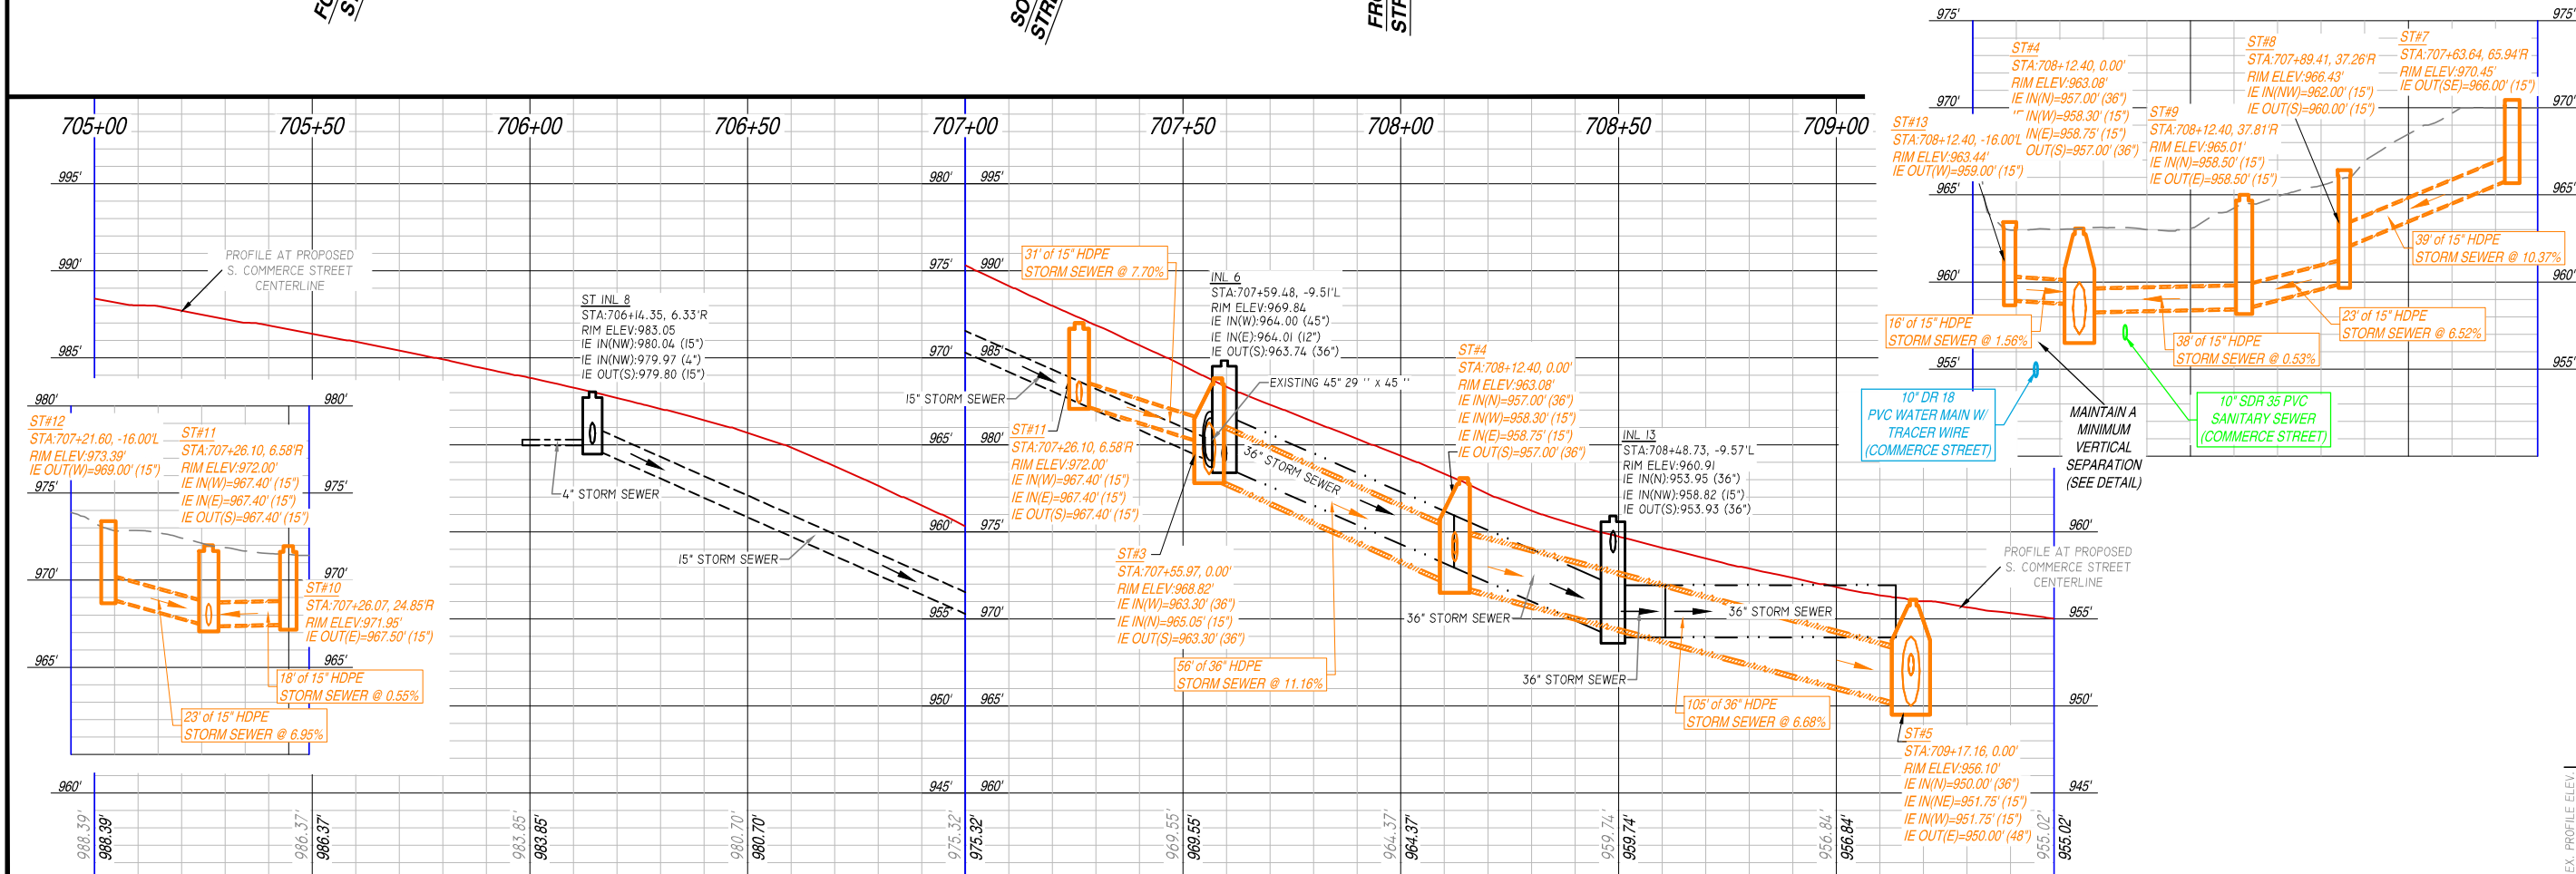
FO S

SO STR

FR STR

705+00
705+50
706+00
706+50
707+00
707+50
708+00
708+50
709+00

995'
990'
985'
980'
975'
970'
965'
960'
955'
950'
945'
960'
975'
970'
965'

PROFILE AT PROPOSED S. COMMERCE STREET CENTERLINE

ST INL 8
STA:706+14.35, 6.33'R
RIM ELEV:983.05
IE IN(NW):980.04 (15")
IE IN(NW):979.97 (4")
IE OUT(S):979.80 (15")

4" STORM SEWER

15" STORM SEWER

15" STORM SEWER

31' of 15" HDPE STORM SEWER @ 7.70%

INL 6
STA:707+59.48, -9.51'L
RIM ELEV:969.84
IE IN(W):964.00 (45")
IE IN(E):964.01 (12")
IE OUT(S):963.74 (36")

EXISTING 45" 29 '' x 45 ''

36" STORM SEWER

ST#11
STA:707+26.10, 6.58'R
RIM ELEV:972.00'
IE IN(W)=967.40' (15")
IE IN(E)=967.40' (15")
IE OUT(S)=967.40' (15")

ST#3
STA:707+55.97, 0.00'
RIM ELEV:968.82'
IE IN(W)=963.30' (36")
IE IN(N)=965.05' (15")
IE OUT(S)=963.30' (36")

56' of 36" HDPE STORM SEWER @ 11.16%

ST#4
STA:708+12.40, 0.00'
RIM ELEV:963.08'
IE IN(N)=957.00' (36")
IE IN(W)=958.30' (15")
IE IN(E)=958.75' (15")
IE OUT(S)=957.00' (36")

INL 13
STA:708+48.73, -9.57'L
RIM ELEV:960.91
IE IN(N):953.95 (36")
IE IN(NW):958.82 (15")
IE OUT(S):953.93 (36")

36" STORM SEWER
36" STORM SEWER
36" STORM SEWER

105' of 36" HDPE STORM SEWER @ 6.68%

PROFILE AT PROPOSED S. COMMERCE STREET CENTERLINE

ST#5
STA:709+17.16, 0.00'
RIM ELEV:956.10'
IE IN(N)=950.00' (36")
IE IN(NE)=951.75' (15")
IE IN(W)=951.75' (15")
IE OUT(E)=950.00' (48")

ST#12
STA:707+21.60, -16.00'L
RIM ELEV:973.39'
IE OUT(W)=969.00' (15")

ST#11
STA:707+26.10, 6.58'R
RIM ELEV:972.00'
IE IN(W)=967.40' (15")
IE IN(E)=967.40' (15")
IE OUT(S)=967.40' (15")

ST#10
STA:707+26.07, 24.85'R
RIM ELEV:971.95'
IE OUT(E)=967.50' (15")

18' of 15" HDPE STORM SEWER @ 0.55%

23' of 15" HDPE STORM SEWER @ 6.95%

ST#4
STA:708+12.40, 0.00'
RIM ELEV:963.08'
IE IN(N)=957.00' (36")
IE IN(NW)=958.30' (15")
IE IN(E)=958.75' (15")
IE OUT(S)=957.00' (36")

ST#13
STA:708+12.40, -16.00'L
RIM ELEV:963.44'
IE OUT(W)=959.00' (15")

ST#8
STA:707+89.41, 37.26'R
RIM ELEV:966.43'
IE IN(NW)=962.00' (15")
IE OUT(S)=960.00' (15")

ST#9
STA:708+12.40, 37.81'R
RIM ELEV:965.01'
IE IN(N)=958.50' (15")
IE OUT(E)=958.50' (15")

ST#7
STA:707+63.64, 65.94'R
RIM ELEV:970.45'
IE OUT(SE)=966.00' (15")

39' of 15" HDPE STORM SEWER @ 10.37%

16' of 15" HDPE STORM SEWER @ 1.56%

38' of 15" HDPE STORM SEWER @ 0.53%

23' of 15" HDPE STORM SEWER @ 6.52%

10" DR 18 PVC WATER MAIN W/ TRACER WIRE (COMMERCE STREET)

MAINTAIN A MINIMUM VERTICAL SEPARATION (SEE DETAIL)

10" SDR 35 PVC SANITARY SEWER (COMMERCE STREET)

975'
970'
965'
960'
955'

988.39'
988.39'
986.37'
986.37'
983.85'
983.85'
980.70'
980.70'
975.32'
975.32'
969.55'
969.55'
964.37'
964.37'
959.74'
959.74'
956.84'
956.84'
955.02'
955.02'

EX. PROFILE ELEV.